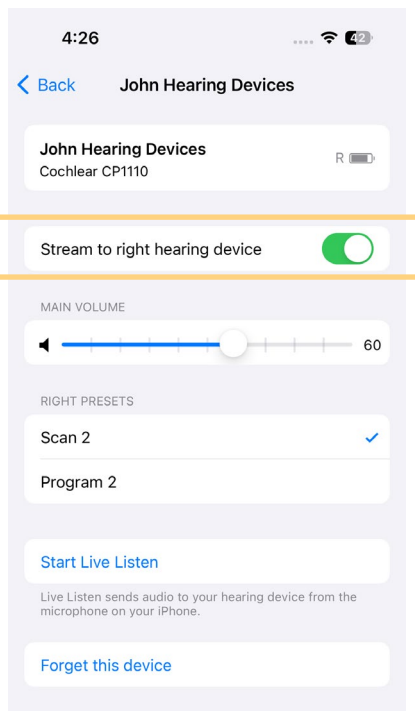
4:26

42

Back John Hearing Devices

John Hearing Devices
Cochlear CP1110

R

Stream to right hearing device

MAIN VOLUME

60

RIGHT PRESETS

Scan 2

Program 2

Start Live Listen

Live Listen sends audio to your hearing device from the microphone on your iPhone.

Forget this device